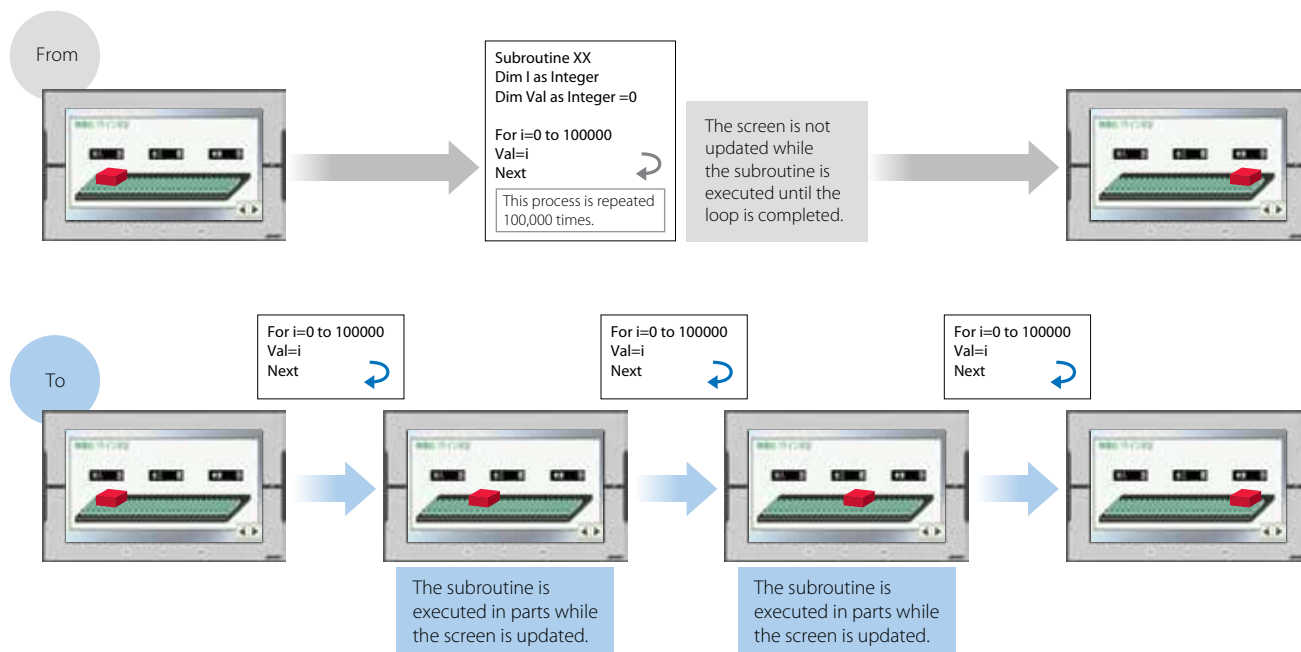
From

Subroutine XX
Dim I as Integer
Dim Val as Integer =0

For i=0 to 100000
Val=i
Next

This process is repeated 100,000 times.

The screen is not updated while the subroutine is executed until the loop is completed.

To

For i=0 to 100000
Val=i
Next

For i=0 to 100000
Val=i
Next

For i=0 to 100000
Val=i
Next

The subroutine is executed in parts while the screen is updated.

The subroutine is executed in parts while the screen is updated.